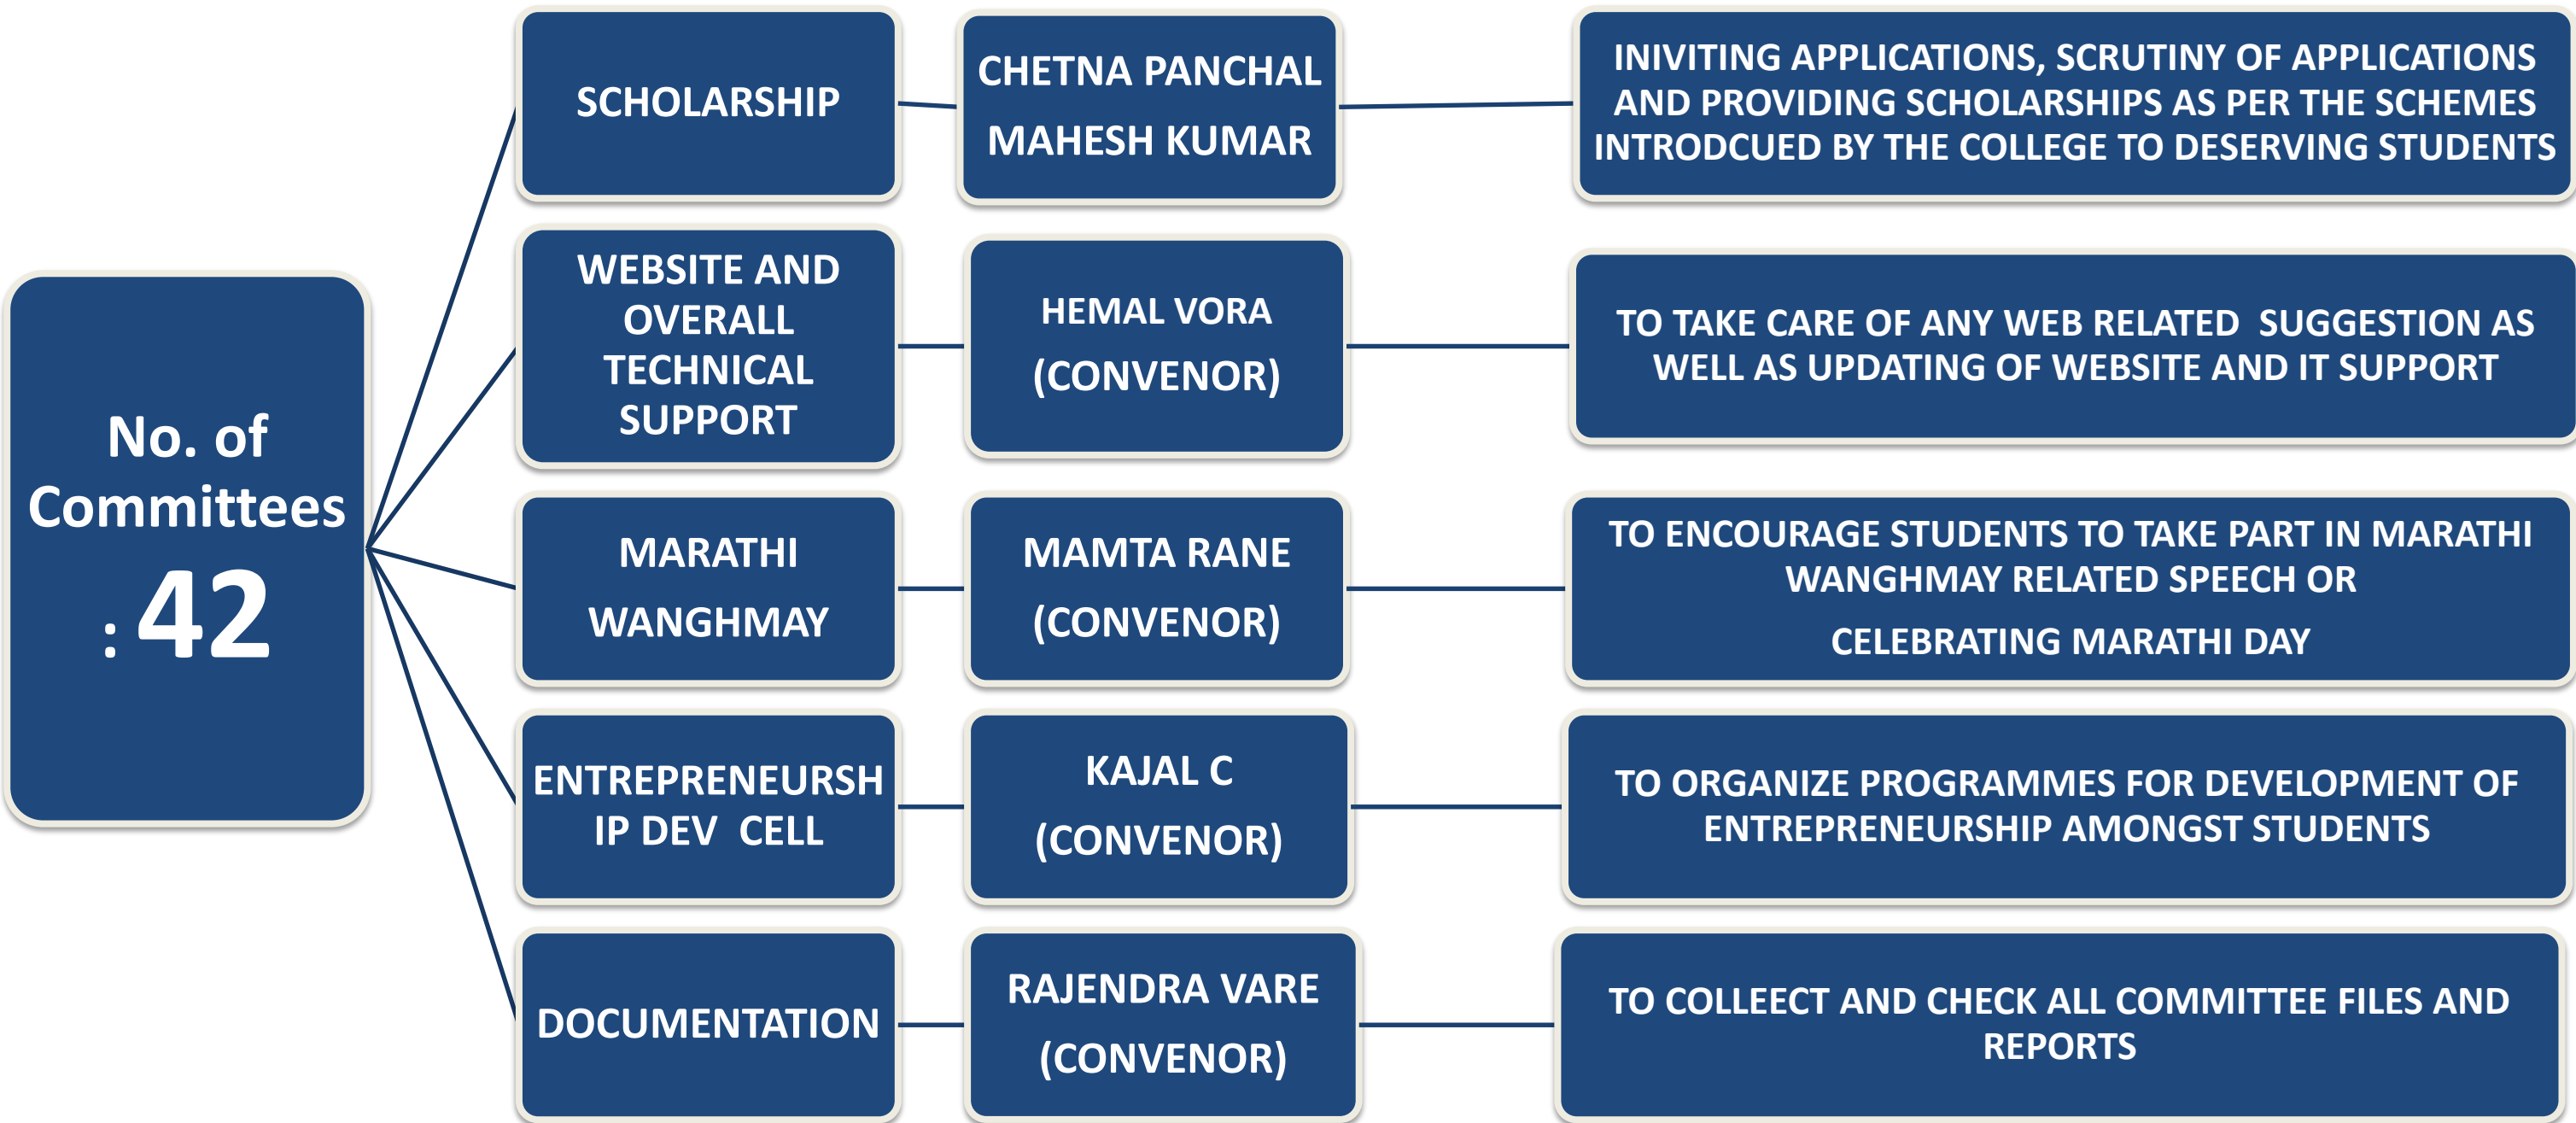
No. of Committees : 42

SCHOLARSHIP

CHETNA PANCHAL

MAHESH KUMAR

INIVITING APPLICATIONS, SCRUTINY OF APPLICATIONS AND PROVIDING SCHOLARSHIPS AS PER THE SCHEMES INTRODCUED BY THE COLLEGE TO DESERVING STUDENTS

WEBSITE AND OVERALL TECHNICAL SUPPORT

HEMAL VORA

(CONVENOR)

TO TAKE CARE OF ANY WEB RELATED SUGGESTION AS WELL AS UPDATING OF WEBSITE AND IT SUPPORT

MARATHI

WANGHMAY

MAMTA RANE

(CONVENOR)

TO ENCOURAGE STUDENTS TO TAKE PART IN MARATHI WANGHMAY RELATED SPEECH OR

CELEBRATING MARATHI DAY

ENTREPRENEURSHIP DEV CELL

KAJAL C

(CONVENOR)

TO ORGANIZE PROGRAMMES FOR DEVELOPMENT OF ENTREPRENEURSHIP AMONGST STUDENTS

DOCUMENTATION

RAJENDRA VARE

(CONVENOR)

TO COLLEECT AND CHECK ALL COMMITTEE FILES AND REPORTS